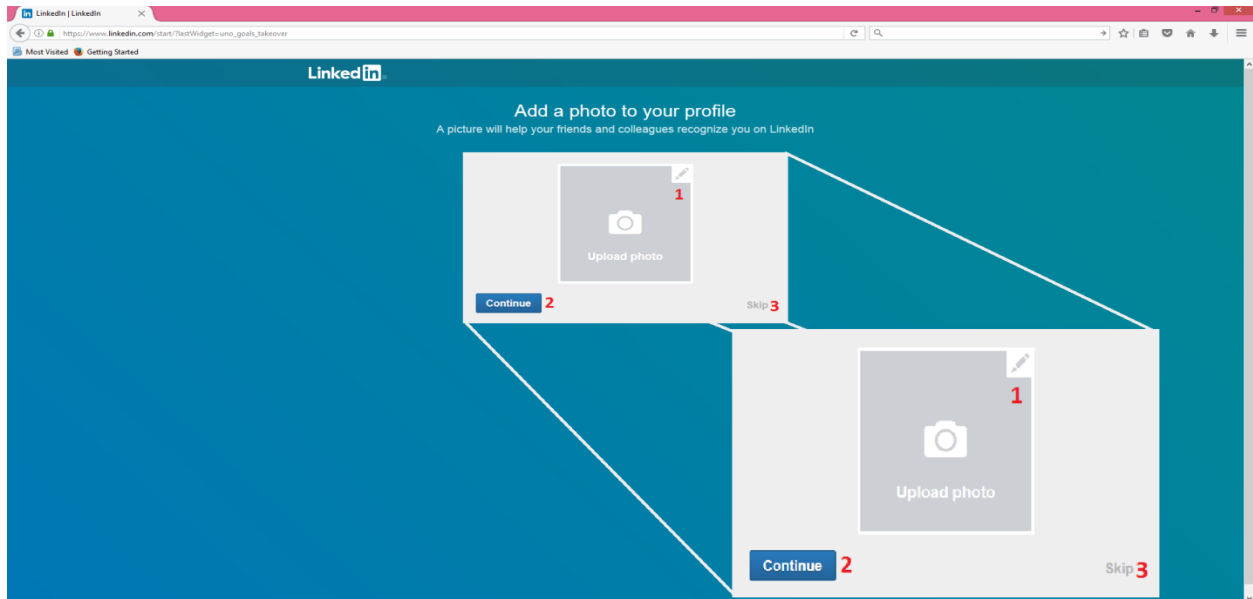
LinkedIn | LinkedIn

https://www.linkedin.com/start/?lastWidget=uno_goals_takeover

Most Visited  Getting Started

LinkedIn

Add a photo to your profile
A picture will help your friends and colleagues recognize you on LinkedIn

1

Upload photo

Continue 2

Skip 3

1

Upload photo

Continue 2

Skip 3